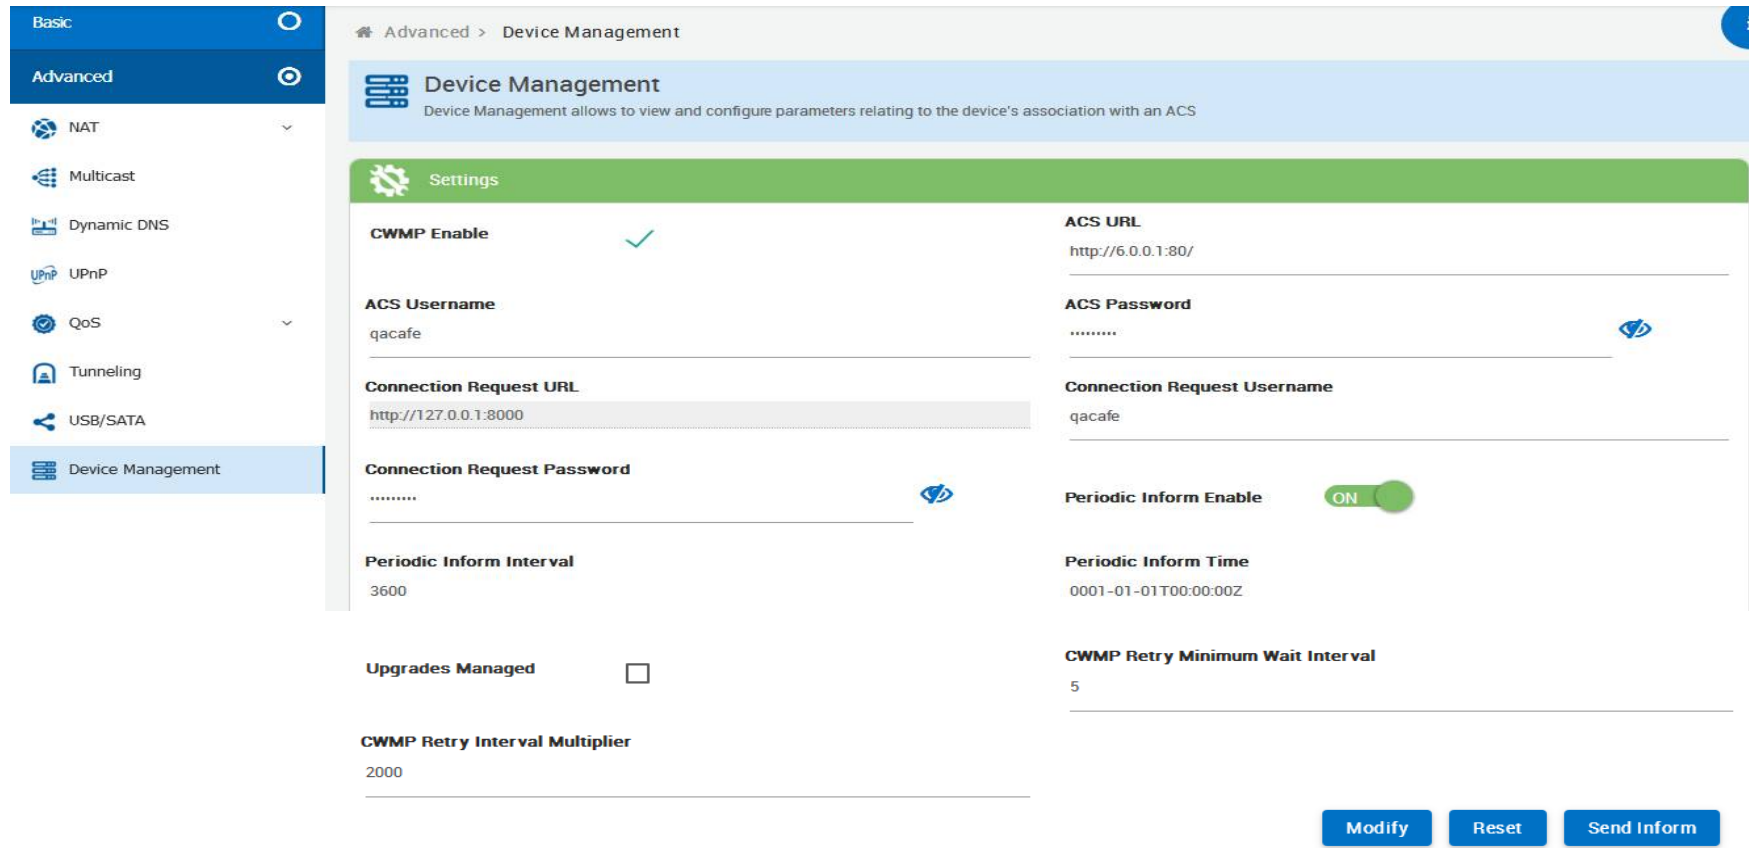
Basic
Advanced
NAT
Multicast
Dynamic DNS
UPnP
QoS
Tunneling
USB/SATA
Device Management

Advanced > Device Management

Device Management
Device Management allows to view and configure parameters relating to the device's association with an ACS

Settings

CWMP Enable

ACS URL
http://6.0.0.1:80/

ACS Username
qacafe

ACS Password
•••••••••

Connection Request URL
http://127.0.0.1:8000

Connection Request Username
qacafe

Connection Request Password
•••••••••

Periodic Inform Enable ON

Periodic Inform Interval
3600

Periodic Inform Time
0001-01-01T00:00:00Z

Upgrades Managed

CWMP Retry Minimum Wait Interval
5

CWMP Retry Interval Multiplier
2000

Modify Reset Send Inform